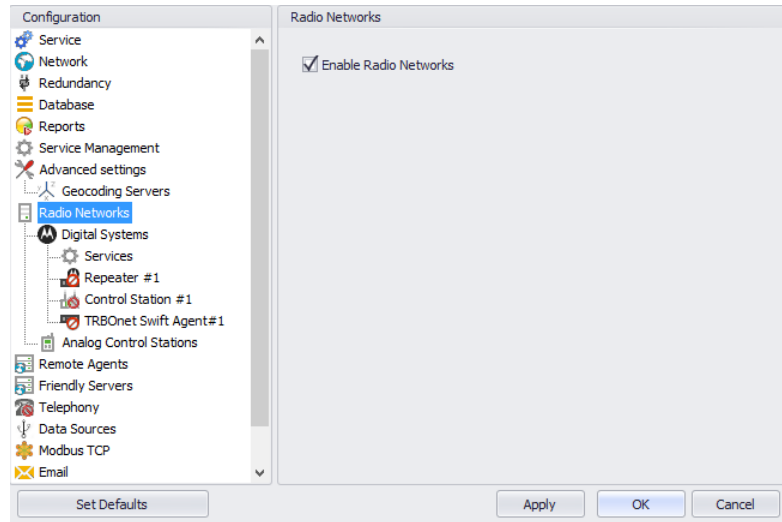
Configuration

Service
Network
Redundancy
Database
Reports
Service Management
Advanced settings
Geocoding Servers
Radio Networks
Digital Systems
Services
Repeater #1
Control Station #1
TRBOnet Swift Agent#1
Analog Control Stations
Remote Agents
Friendly Servers
Telephony
Data Sources
Modbus TCP
Email

Radio Networks

☑ Enable Radio Networks

Set Defaults

Apply

OK

Cancel